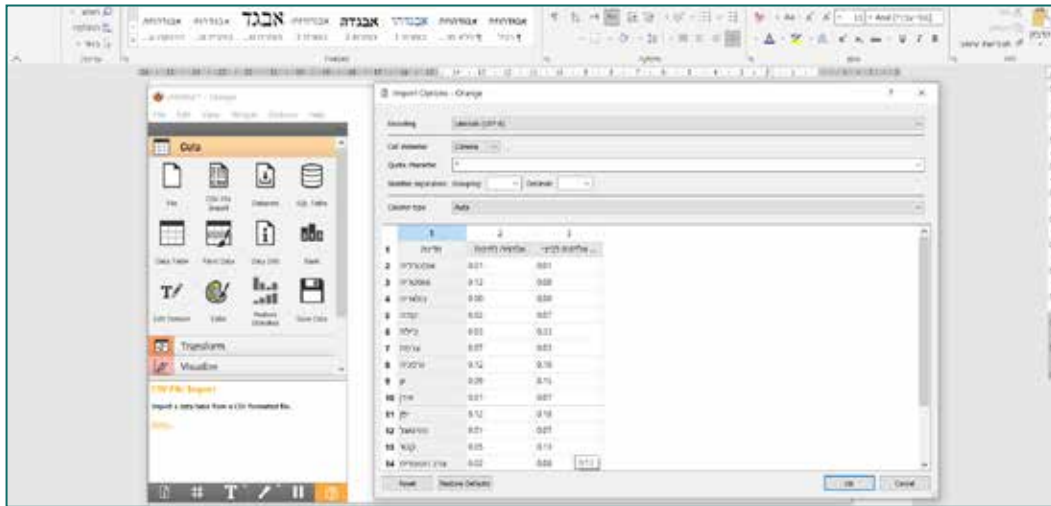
אבגד אבגדה

Import Options - Orange

Encoding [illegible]

Cell delimiter Comma

Quote character "

Number separators: Grouping Decimal

Column type Auto

| | 1 | 2 | 3 |
|---|---|---|---|
| 1 | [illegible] | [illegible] | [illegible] |
| 2 | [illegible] | 0.01 | 0.01 |
| 3 | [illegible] | 0.12 | 0.08 |
| 4 | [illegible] | 0.00 | 0.00 |
| 5 | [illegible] | 0.02 | 0.07 |
| 6 | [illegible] | 0.03 | 0.03 |
| 7 | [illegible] | 0.07 | 0.03 |
| 8 | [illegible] | 0.12 | 0.10 |
| 9 | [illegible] | 0.09 | 0.15 |
| 10 | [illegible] | 0.01 | 0.07 |
| 11 | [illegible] | 0.12 | 0.18 |
| 12 | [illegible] | 0.01 | 0.07 |
| 13 | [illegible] | 0.03 | 0.13 |
| 14 | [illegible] | 0.02 | 0.08 |

Reset Restore Defaults OK Cancel

Orange

Data

File CSV File Import Datasets SQL Table

Data Table Paint Data Data Info Rank

Edit Domain Color Feature Statistics Save Data

Transform

Visualize

CSV File Import

Import a data table from a CSV formatted file.